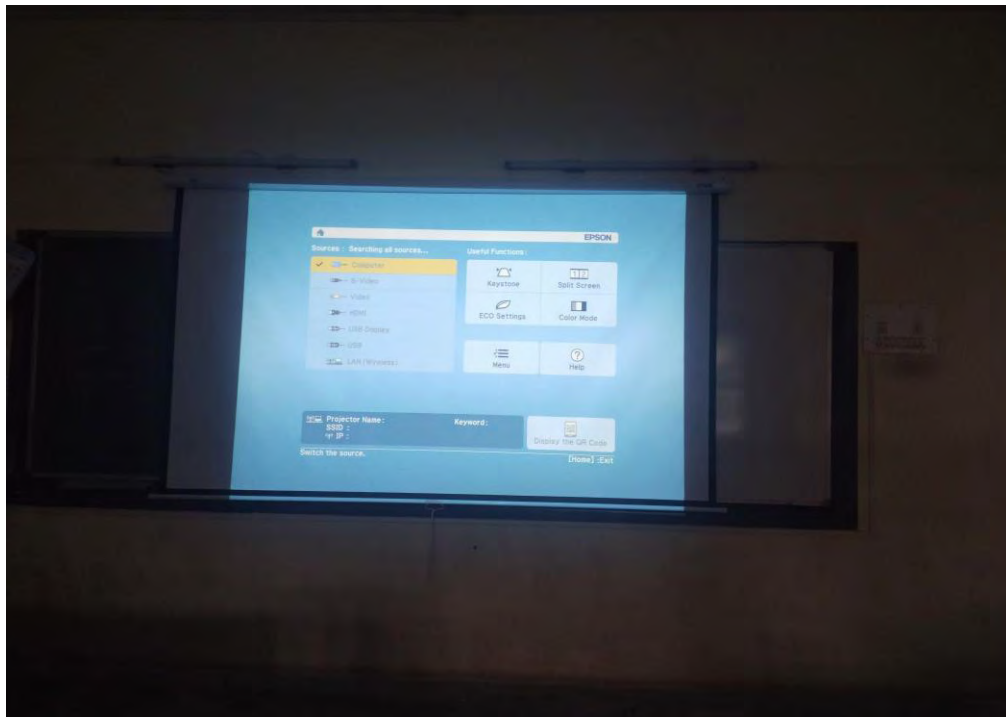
EPSON

Sources : Searching all sources...

Computer
S-Video
Video
HDMI
USB Display
USB
LAN (Wireless)

Useful Functions :

Keystone
Split Screen
ECO Settings
Color Mode
Menu
Help

Projector Name :
SSID :
IP :
Keyword :
Display the QR Code

Switch the source.
[Home] :Exit